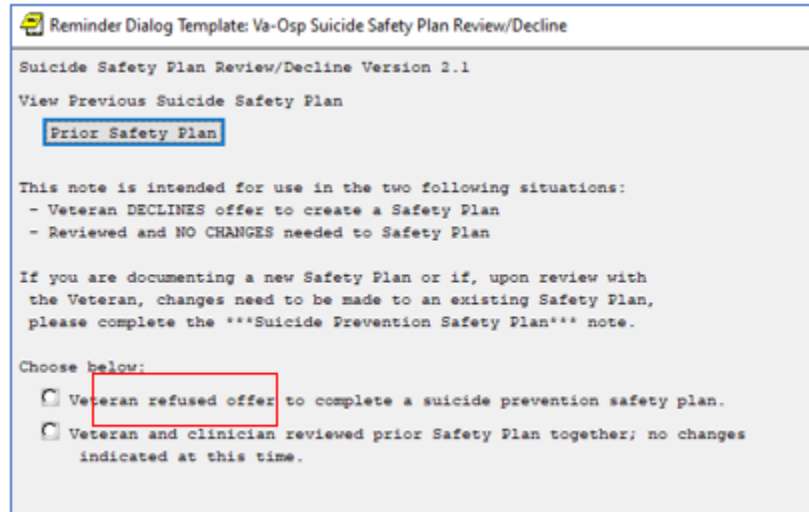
Reminder Dialog Template: Va-Osp Suicide Safety Plan Review/Decline

Suicide Safety Plan Review/Decline Version 2.1

View Previous Suicide Safety Plan

Prior Safety Plan

This note is intended for use in the two following situations:
- Veteran DECLINES offer to create a Safety Plan
- Reviewed and NO CHANGES needed to Safety Plan

If you are documenting a new Safety Plan or if, upon review with the Veteran, changes need to be made to an existing Safety Plan, please complete the ***Suicide Prevention Safety Plan*** note.

Choose below:

Veteran refused offer to complete a suicide prevention safety plan.

Veteran and clinician reviewed prior Safety Plan together; no changes indicated at this time.